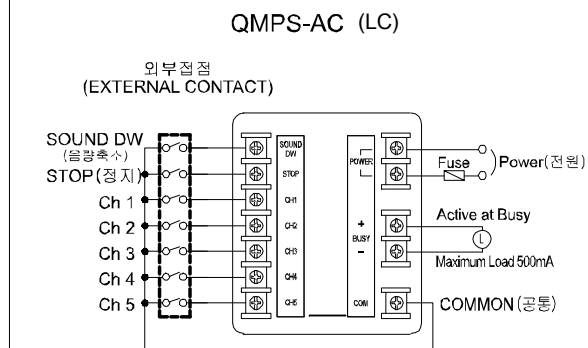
QMPS-AC (LC)

외부접점
(EXTERNAL CONTACT)

SOUND DW
(음량축소)
STOP(정지)
Ch 1
Ch 2
Ch 3
Ch 4
Ch 5

SOUND DW
STOP
CH1
CH2
CH3
CH4
CH5

POWER
+
BUSY
−
COM

Fuse
Power(전원)
Active at Busy
L
Maximum Load 500mA
COMMON(공통)